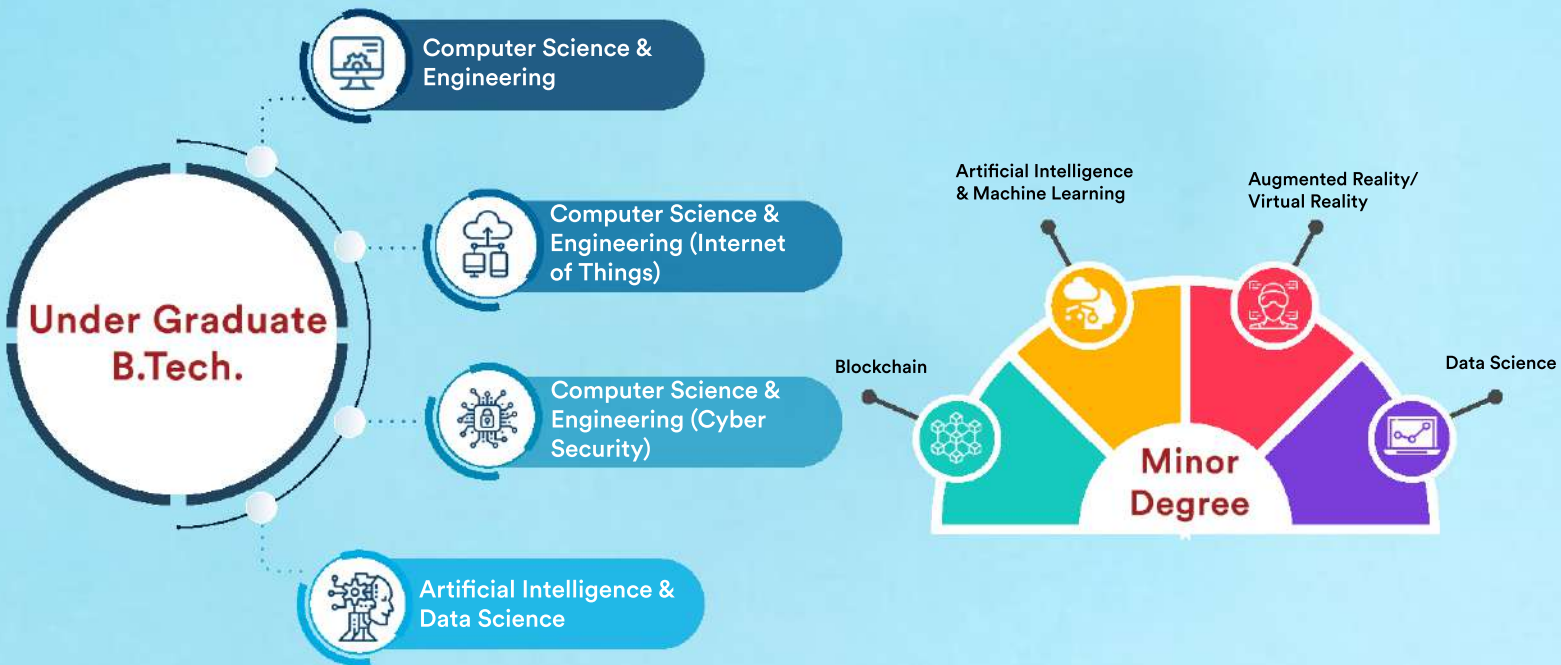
Under Graduate B.Tech.

Computer Science & Engineering

Computer Science & Engineering (Internet of Things)

Computer Science & Engineering (Cyber Security)

Artificial Intelligence & Data Science

Artificial Intelligence & Machine Learning

Augmented Reality/ Virtual Reality

Blockchain

Data Science

Minor Degree